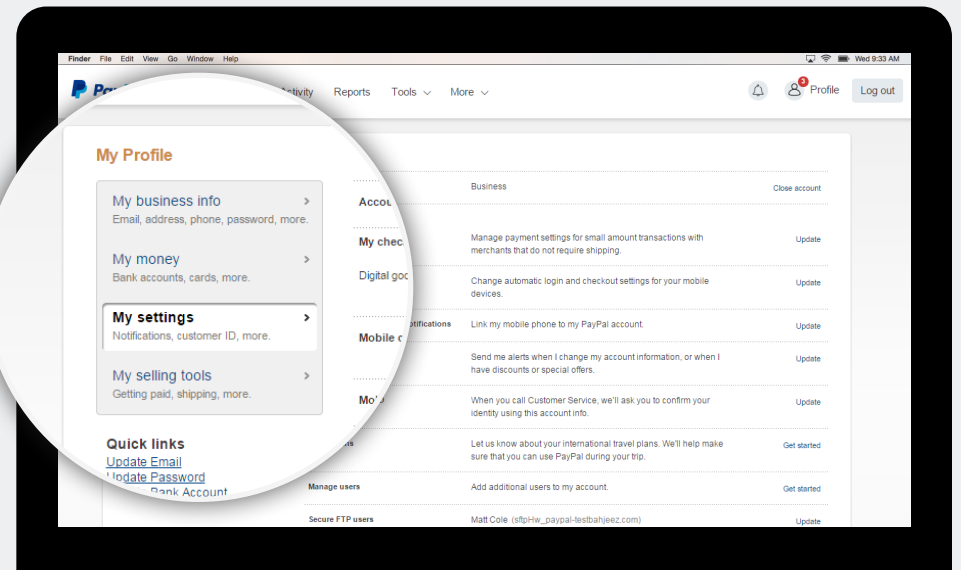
Finder File Edit View Go Window Help

Wed 9:33 AM

Pay

Activity Reports Tools More

3 Profile Log out

My Profile

My business info
Email, address, phone, password, more.

My money
Bank accounts, cards, more.

My settings
Notifications, customer ID, more.

My selling tools
Getting paid, shipping, more.

Quick links
Update Email
Update Password
Bank Account

Accou

Business

Close account

My chec

Manage payment settings for small amount transactions with merchants that do not require shipping.

Update

Digital goo

Change automatic login and checkout settings for your mobile devices.

Update

otifications

Link my mobile phone to my PayPal account.

Update

Mobile

Send me alerts when I change my account information, or when I have discounts or special offers.

Update

Mo

When you call Customer Service, we'll ask you to confirm your identity using this account info.

Update

Let us know about your international travel plans. We'll help make sure that you can use PayPal during your trip.

Get started

Manage users

Add additional users to my account.

Get started

Secure FTP users

Matt Cole (sftpHw_paypal-testbahjeez.com)

Update